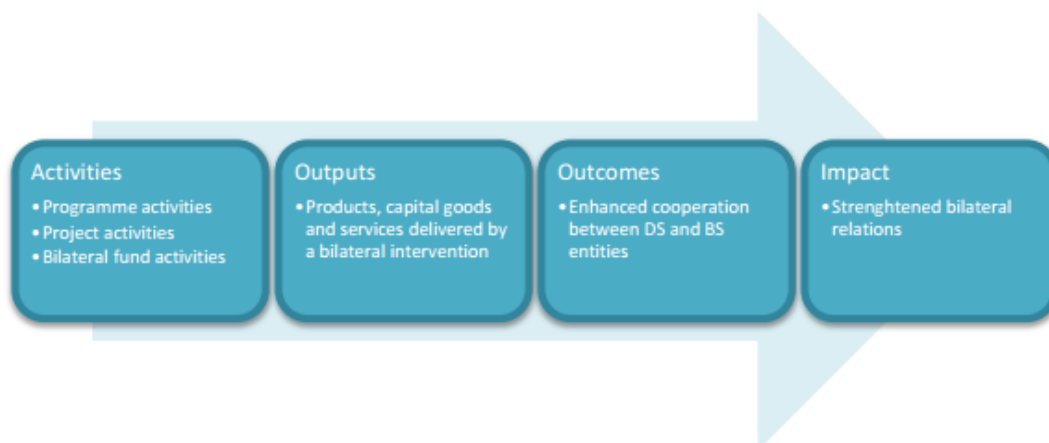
Activities
• Programme activities
• Project activities
• Bilateral fund activities

Outputs
• Products, capital goods and services delivered by a bilateral intervention

Outcomes
• Enhanced cooperation between DS and BS entities

Impact
• Strenghtened bilateral relations